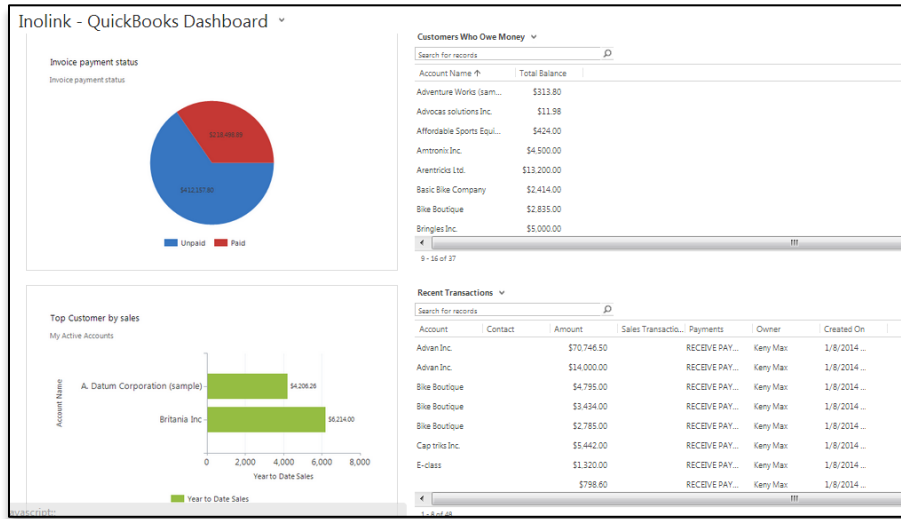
Inolink - QuickBooks Dashboard

Invoice payment status

Invoice payment status

$218,490.85

$412,557.80

Unpaid Paid

Customers Who Owe Money

Search for records

| Account Name ↑ | Total Balance |
|---|---|
| Adventure Works (sam... | $313.80 |
| Advocas solutions Inc. | $11.98 |
| Affordable Sports Equi... | $424.00 |
| Amtronix Inc. | $4,500.00 |
| Arentricks Ltd. | $13,200.00 |
| Basic Bike Company | $2,414.00 |
| Bike Boutique | $2,835.00 |
| Bringles Inc. | $5,000.00 |

9 - 16 of 37

Top Customer by sales

My Active Accounts

Account Name

A. Datum Corporation (sample)

Britania Inc

$4,206.28

$6,214.00

0 2,000 4,000 6,000 8,000

Year to Date Sales

Year to Date Sales

Recent Transactions

Search for records

| Account | Contact | Amount | Sales Transactio... | Payments | Owner | Created On |
|---|---|---|---|---|---|---|
| Advan Inc. | | $70,746.50 | | RECEIVE PAY... | Keny Max | 1/8/2014 ... |
| Advan Inc. | | $14,000.00 | | RECEIVE PAY... | Keny Max | 1/8/2014 ... |
| Bike Boutique | | $4,795.00 | | RECEIVE PAY... | Keny Max | 1/8/2014 ... |
| Bike Boutique | | $3,434.00 | | RECEIVE PAY... | Keny Max | 1/8/2014 ... |
| Bike Boutique | | $2,785.00 | | RECEIVE PAY... | Keny Max | 1/8/2014 ... |
| Cap triks Inc. | | $5,442.00 | | RECEIVE PAY... | Keny Max | 1/8/2014 ... |
| E-class | | $1,320.00 | | RECEIVE PAY... | Keny Max | 1/8/2014 ... |
| | | $798.60 | | RECEIVE PAY... | Keny Max | 1/8/2014 ... |

1 - 8 of 48

avascript: